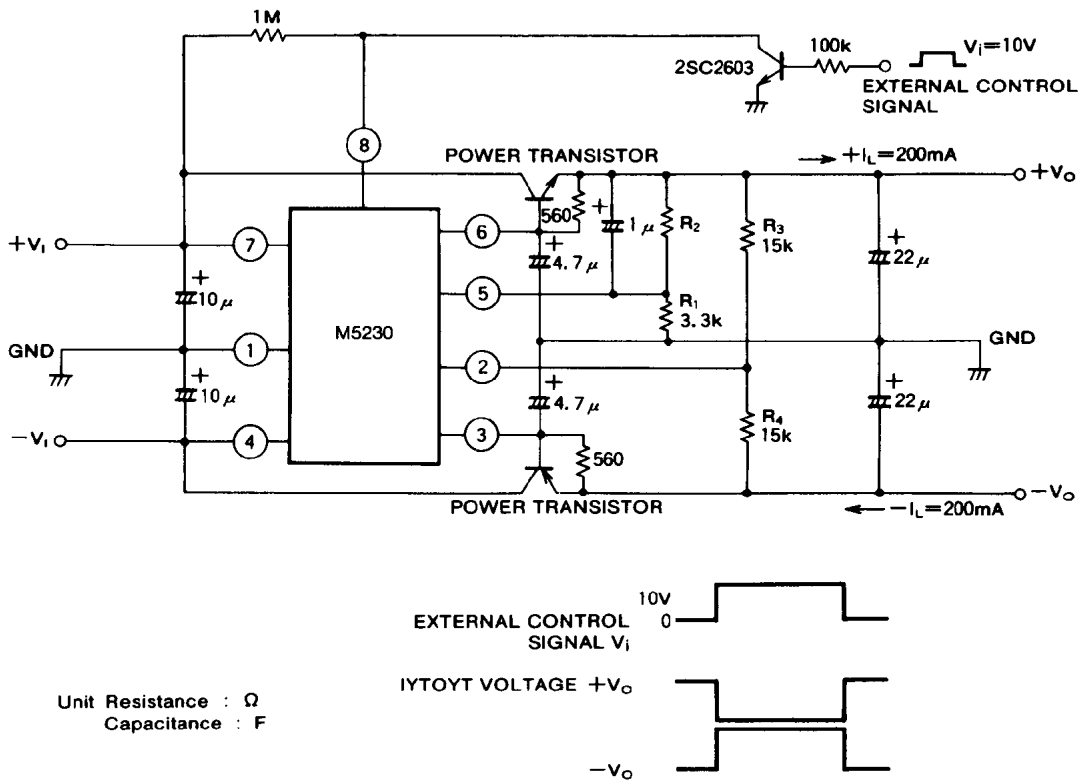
1M

2SC2603

100k

$V_i=10V$

EXTERNAL CONTROL SIGNAL

8

POWER TRANSISTOR

$\rightarrow +I_L=200mA$

$+V_O$

$+V_I$

7

M5230

6

560

$+$

$1\mu$

$R_2$

$R_3$ 15k

$+$

$22\mu$

$+$

$4.7\mu$

$+$

$10\mu$

5

$R_1$ 3.3k

GND

1

GND

2

$+$

$10\mu$

$+$

$4.7\mu$

$+$

$22\mu$

$-V_I$

4

3

560

$R_4$ 15k

POWER TRANSISTOR

$-V_O$

$\leftarrow -I_L=200mA$

10V

0

EXTERNAL CONTROL SIGNAL $V_i$

IYTOYT VOLTAGE $+V_O$

$-V_O$

Unit Resistance : Ω
Capacitance : F